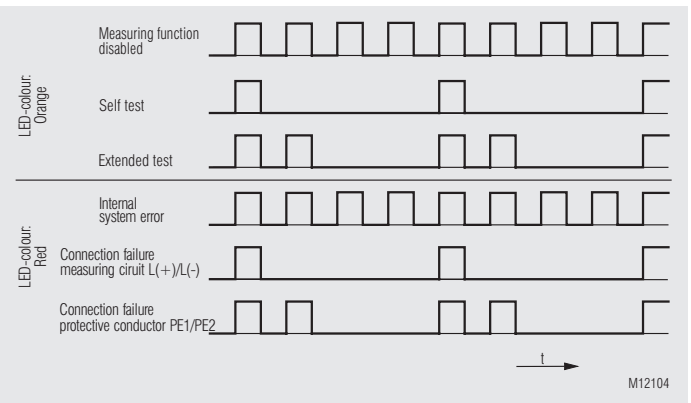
LED-colour: Orange

Measuring function disabled

Self test

Extended test

LED-colour: Red

Internal system error

Connection failure measuring ciruit L(+)/L(-)

Connection failure protective conductor PE1/PE2

t

M12104